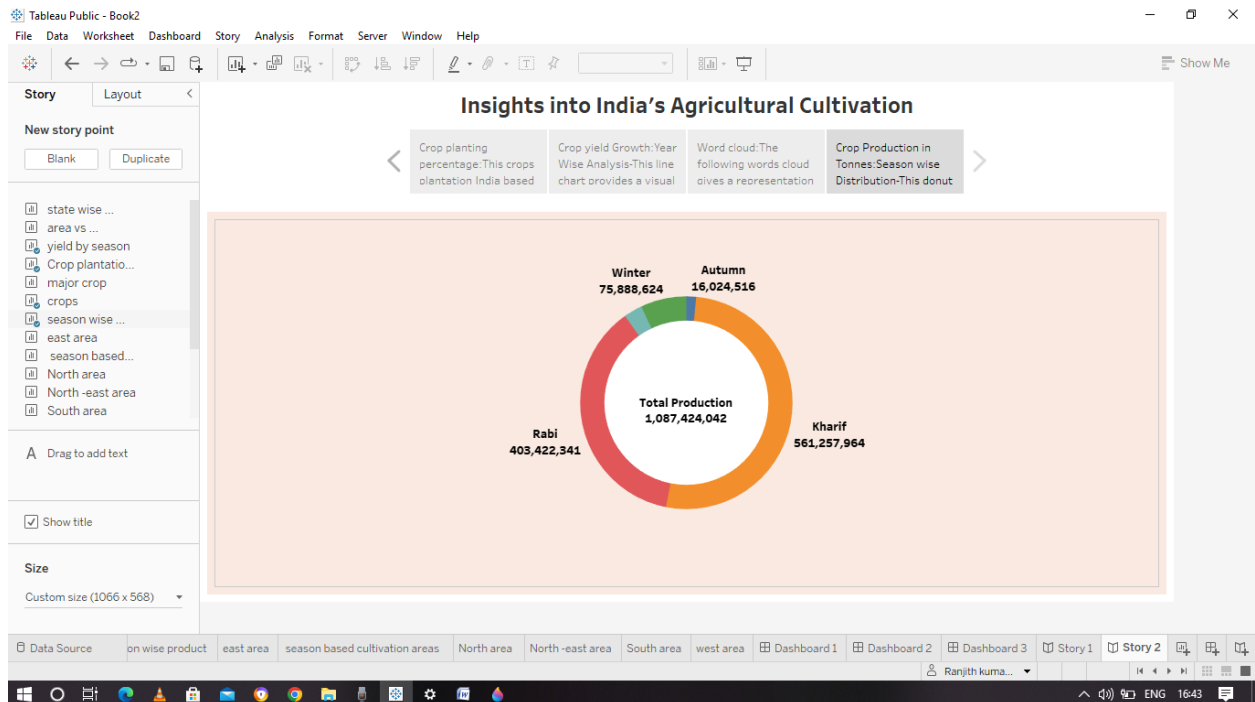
Tableau Public - Book2

File Data Worksheet Dashboard Story Analysis Format Server Window Help

Show Me

Story Layout

New story point

Blank Duplicate

state wise ...
area vs ...
yield by season
Crop plantatio...
major crop
crops
season wise ...
east area
season based...
North area
North -east area
South area

Drag to add text

Show title

Size

Custom size (1066 x 568)

Insights into India's Agricultural Cultivation

Crop planting percentage:This crops plantation India based

Crop yield Growth:Year Wise Analysis-This line chart provides a visual

Word cloud:The following words cloud gives a representation

Crop Production in Tonnes:Season wise Distribution-This donut

Winter
75,888,624

Autumn
16,024,516

Total Production
1,087,424,042

Rabi
403,422,341

Kharif
561,257,964

Data Source | on wise product | east area | season based cultivation areas | North area | North -east area | South area | west area | Dashboard 1 | Dashboard 2 | Dashboard 3 | Story 1 | Story 2

Ranjith kuma...

ENG 16:43